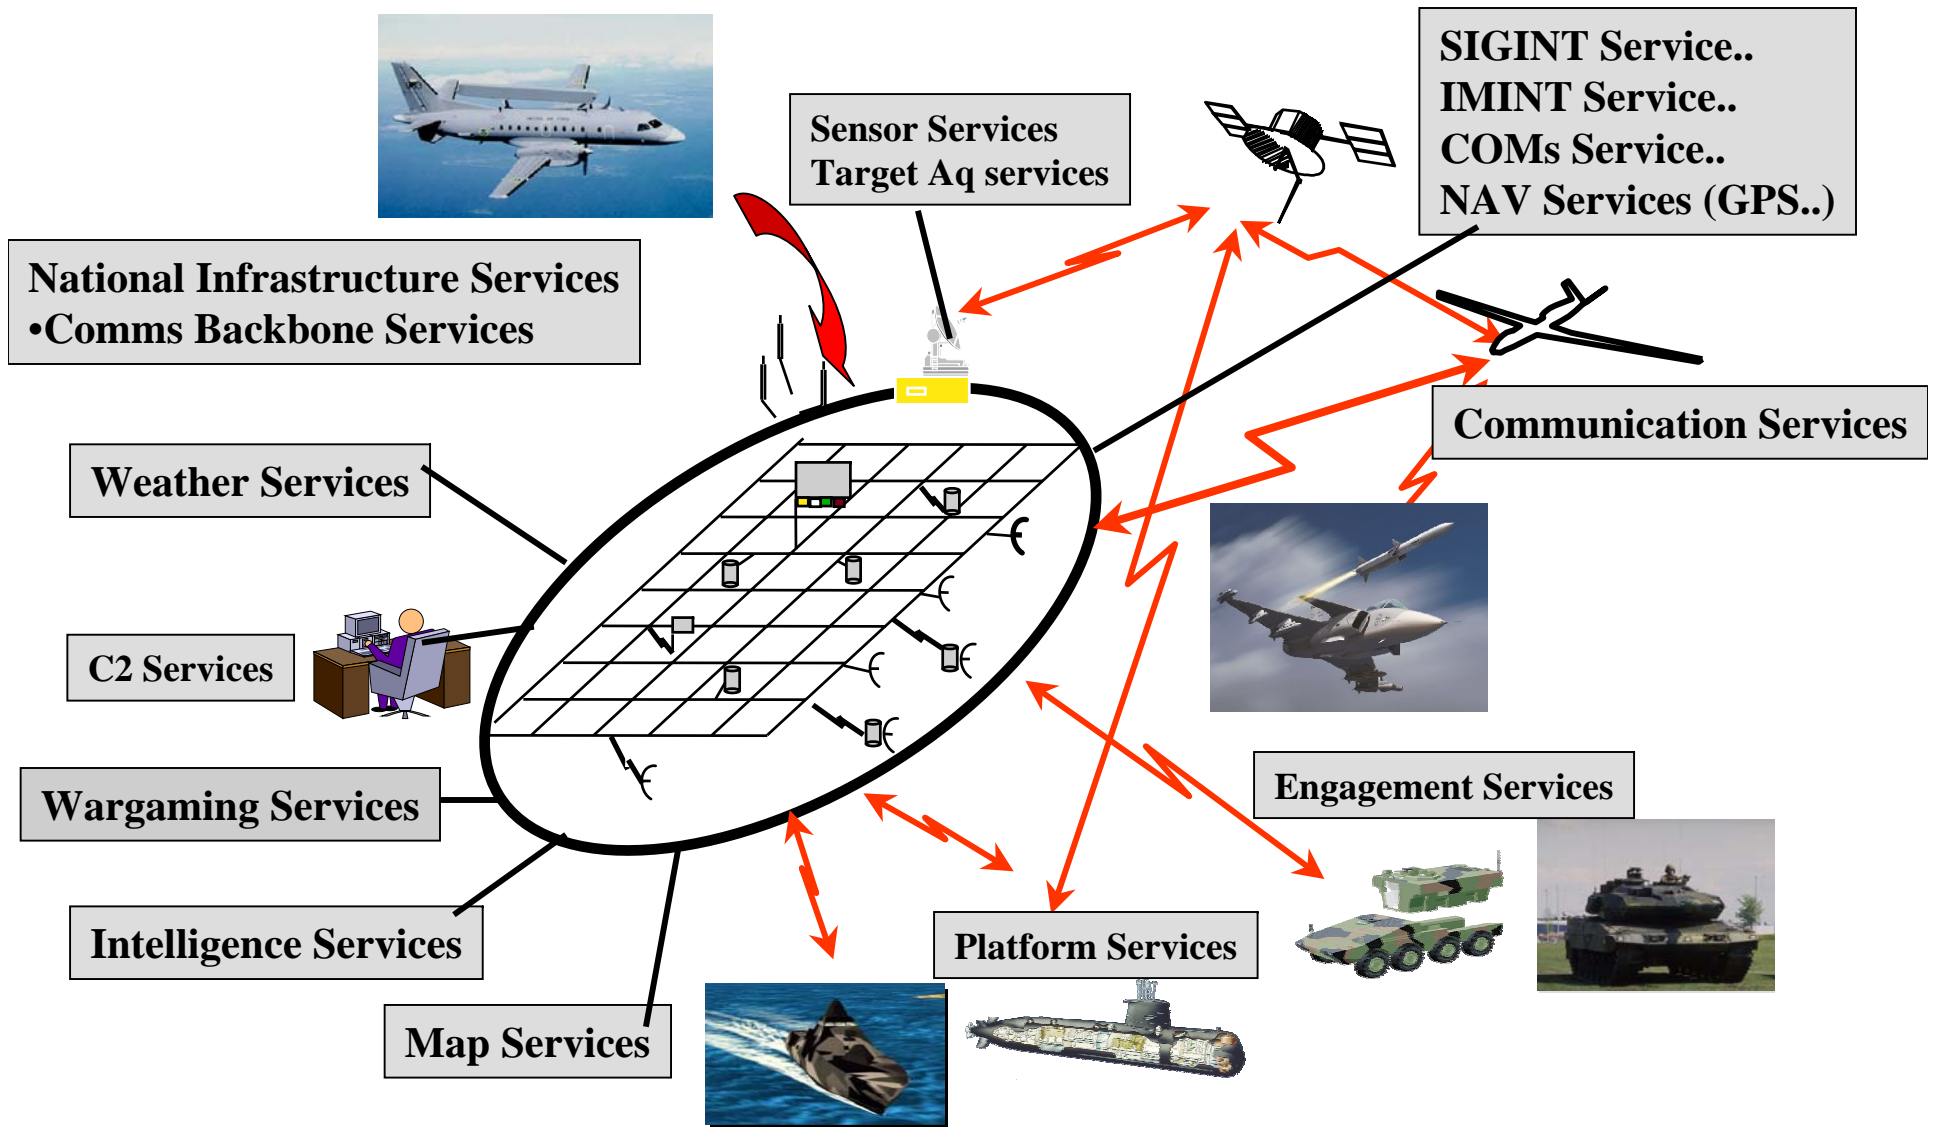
Sensor Services
Target Aq services

SIGINT Service..
IMINT Service..
COMs Service..
NAV Services (GPS..)

National Infrastructure Services
•Comms Backbone Services

Weather Services

Communication Services

C2 Services

Wargaming Services

Engagement Services

Intelligence Services

Platform Services

Map Services